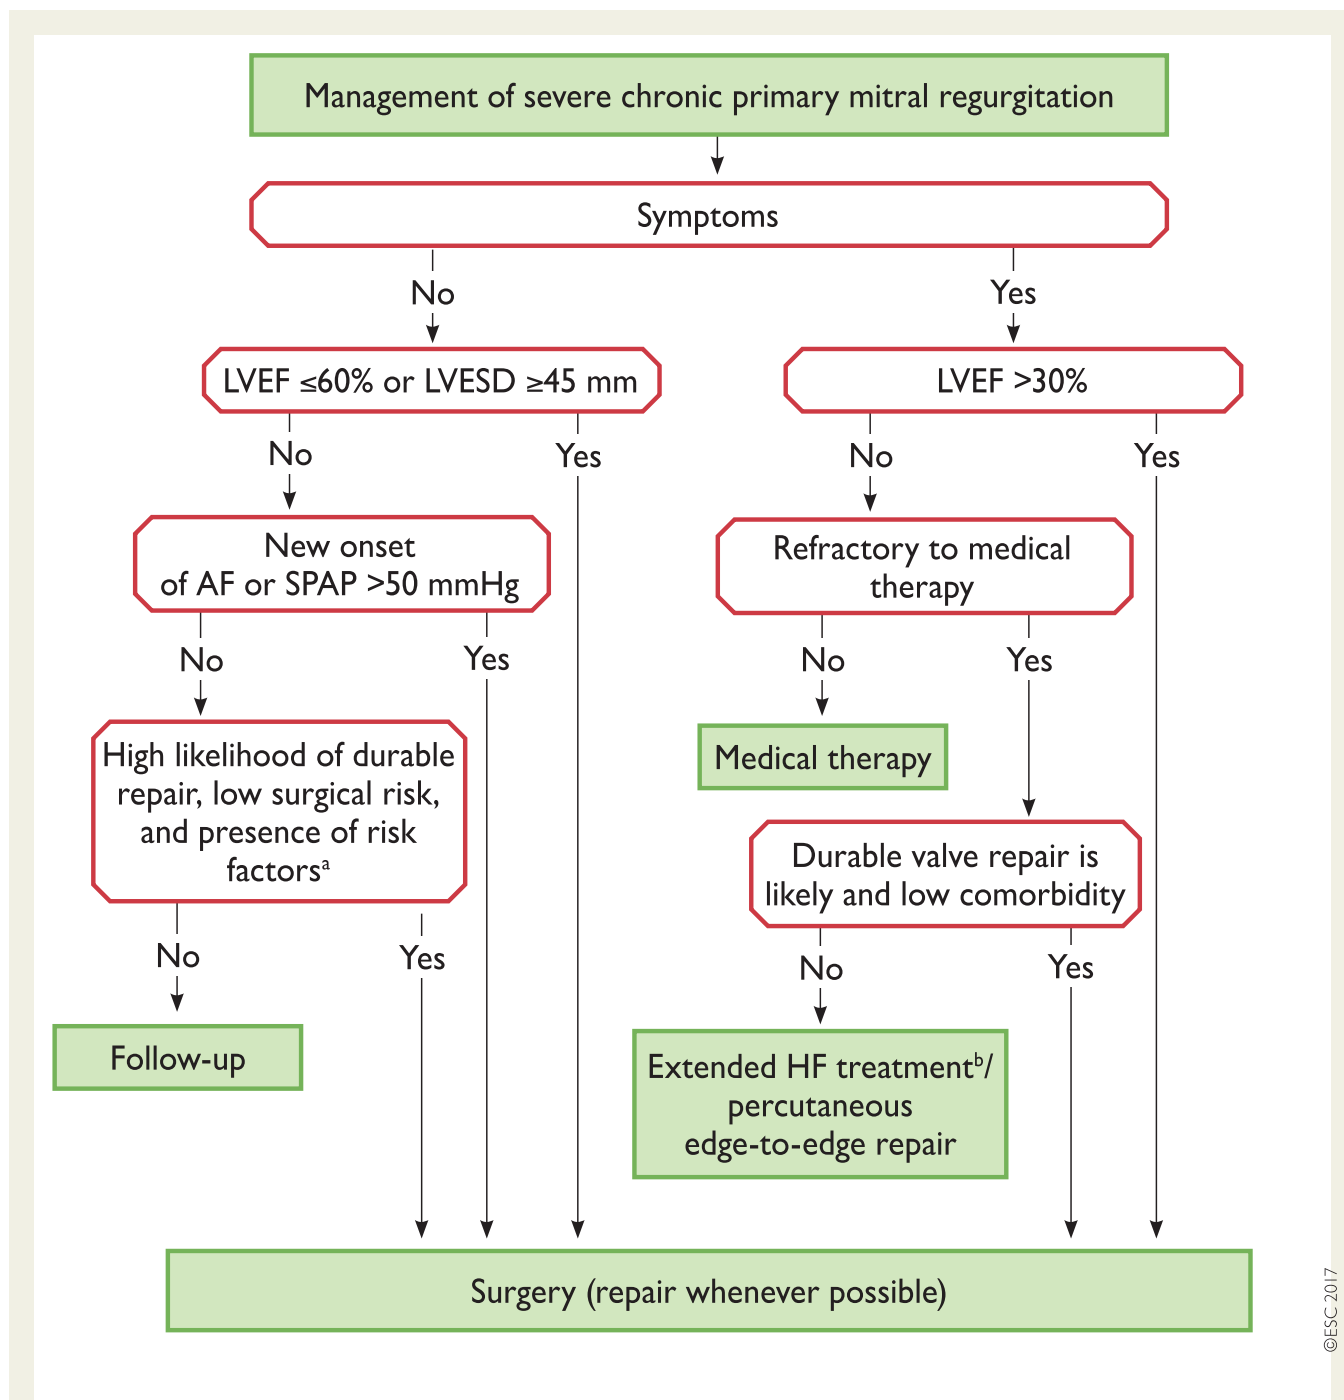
Management of severe chronic primary mitral regurgitation

Symptoms

No

Yes

LVEF ≤60% or LVESD ≥45 mm

LVEF >30%

No

Yes

No

Yes

New onset of AF or SPAP >50 mmHg

Refractory to medical therapy

No

Yes

No

Yes

High likelihood of durable repair, low surgical risk, and presence of risk factors$^{a}$

Medical therapy

Durable valve repair is likely and low comorbidity

No

Yes

No

Yes

Follow-up

Extended HF treatment$^{b}$/ percutaneous edge-to-edge repair

Surgery (repair whenever possible)

©ESC 2017